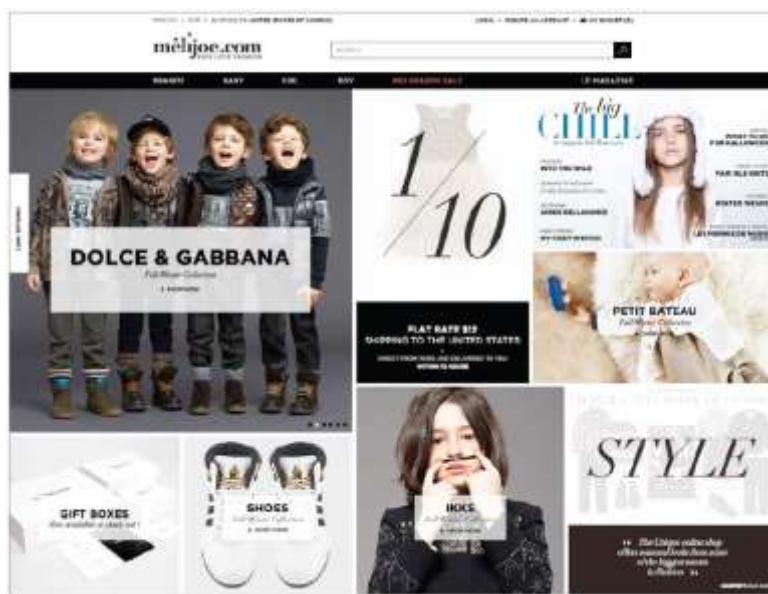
mélijoe.com

SEARCH

NEWBORN BABY GIRL BOY MID-SEASON SALE LE MAGAZINE

DOLCE & GABBANA
Fall/Winter Collection
> SHOP NOW

1/10

FLAT RATE $15
SHIPPING TO THE UNITED STATES

The big CHILL

PETIT BATEAU
Fall/Winter Collection

GIFT BOXES

SHOES

IKKS

STYLE